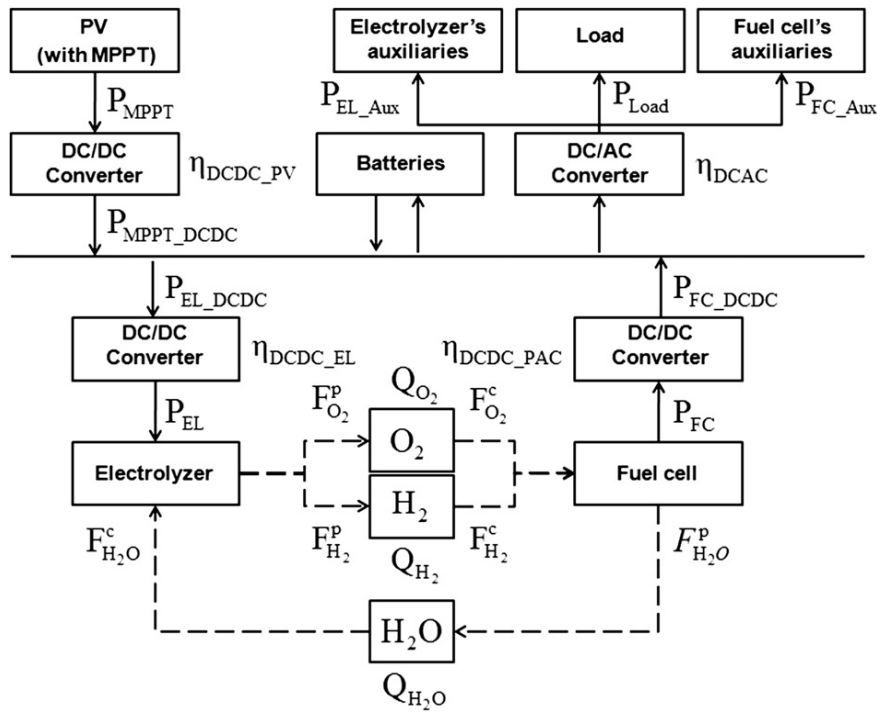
PV (with MPPT)

Electrolyzer's auxiliaries

Load

Fuel cell's auxiliaries

$P_{MPPT}$

$P_{EL\_Aux}$

$P_{Load}$

$P_{FC\_Aux}$

DC/DC Converter

$\eta_{DCDC\_PV}$

Batteries

DC/AC Converter

$\eta_{DCAC}$

$P_{MPPT\_DCDC}$

$P_{EL\_DCDC}$

$P_{FC\_DCDC}$

DC/DC Converter

$\eta_{DCDC\_EL}$

$\eta_{DCDC\_PAC}$

DC/DC Converter

$Q_{O_2}$

$P_{EL}$

$F^p_{O_2}$

$F^c_{O_2}$

$P_{FC}$

$O_2$

Electrolyzer

Fuel cell

$H_2$

$F^c_{H_2O}$

$F^p_{H_2}$

$F^c_{H_2}$

$F^p_{H_2O}$

$Q_{H_2}$

$H_2O$

$Q_{H_2O}$